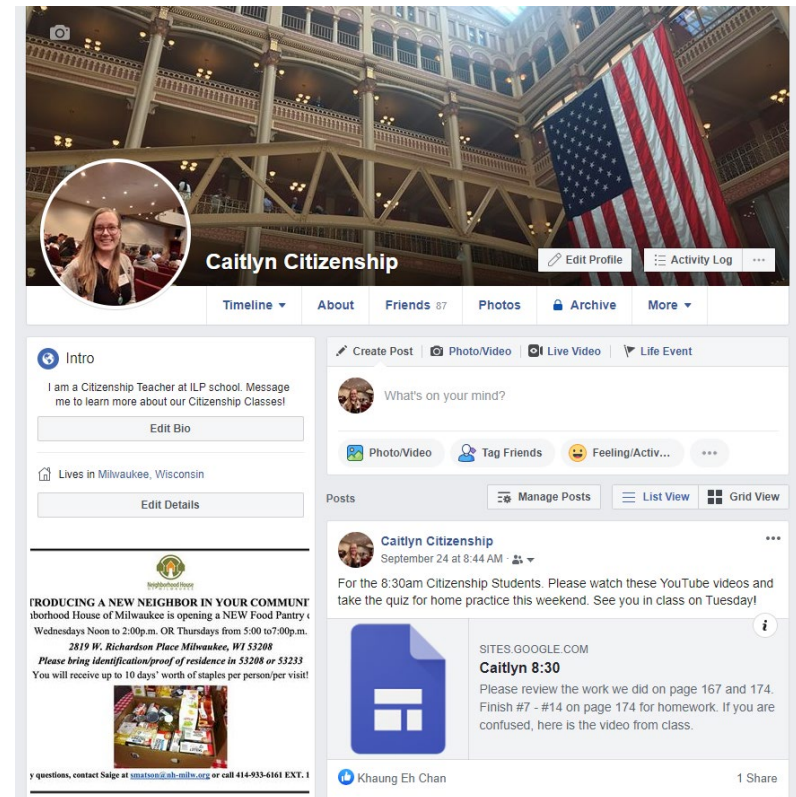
Caitlyn Citizenship

Edit Profile
Activity Log
···

Timeline ▾
About
Friends 87
Photos
Archive
More ▾

Intro

I am a Citizenship Teacher at ILP school. Message me to learn more about our Citizenship Classes!

Edit Bio

Lives in Milwaukee, Wisconsin

Edit Details

Neighborhood House

TRODUCING A NEW NEIGHBOR IN YOUR COMMUNI
ghborhood House of Milwaukee is opening a NEW Food Pantry
Wednesdays Noon to 2:00p.m. OR Thursdays from 5:00 to7:00p.m.
2819 W. Richardson Place Milwaukee, WI 53208
Please bring identification/proof of residence in 53208 or 53233
You will receive up to 10 days' worth of staples per person/per visit!

y questions, contact Saige at smatson@nh-milw.org or call 414-933-6161 EXT. 1

Create Post
Photo/Video
Live Video
Life Event

What's on your mind?

Photo/Video
Tag Friends
Feeling/Activ...
···

Posts
Manage Posts
List View
Grid View

Caitlyn Citizenship
September 24 at 8:44 AM ·

For the 8:30am Citizenship Students. Please watch these YouTube videos and take the quiz for home practice this weekend. See you in class on Tuesday!

SITES.GOOGLE.COM
Caitlyn 8:30
Please review the work we did on page 167 and 174. Finish #7 - #14 on page 174 for homework. If you are confused, here is the video from class.

Khaung Eh Chan
1 Share